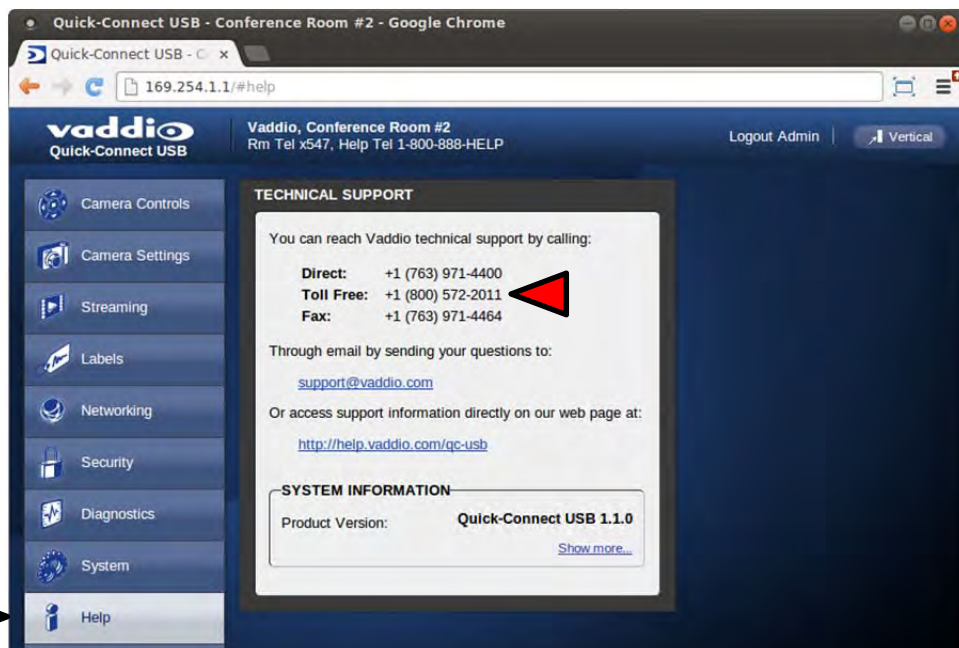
Quick-Connect USB - Conference Room #2 - Google Chrome

Quick-Connect USB - C ×

169.254.1.1/#help

vaddio
Quick-Connect USB

Vaddio, Conference Room #2
Rm Tel x547, Help Tel 1-800-888-HELP

Logout Admin | Vertical

Camera Controls
Camera Settings
Streaming
Labels
Networking
Security
Diagnostics
System
Help

TECHNICAL SUPPORT

You can reach Vaddio technical support by calling:

| | |
|---|---|
| **Direct:** | +1 (763) 971-4400 |
| **Toll Free:** | +1 (800) 572-2011 |
| **Fax:** | +1 (763) 971-4464 |

Through email by sending your questions to:

support@vaddio.com

Or access support information directly on our web page at:

http://help.vaddio.com/qc-usb

SYSTEM INFORMATION

Product Version: Quick-Connect USB 1.1.0

Show more...